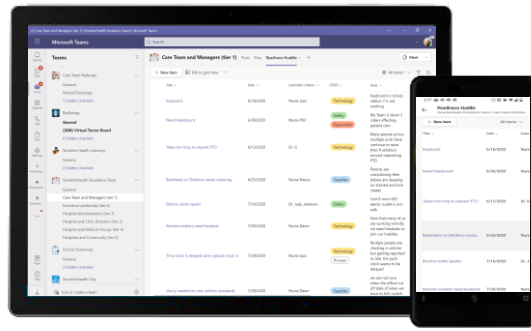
Microsoft Teams

Teams

Care Team and Managers (tier 1)   Posts   Files   Readiness Huddle

New item   Edit in grid view

Title   Date   Submitter's Name   STATUS

Keyboard   6/18/2020   Nurse Jack   Technology

Need Headcount   6/18/2020   Nurse Phil   Safety   Equipment

Takes too long to request PTO   6/18/2020   Dr. G

Bedsheets in Childrens needs replacing   6/18/2020   Nurse Nancy   Supplies

Electric outlet sparks   7/18/2020   Dr. Jody Jackson   Safety

Remote workers need headsets   7/18/2020   Nurse Dean

Time clock is delayed when people clock in   7/18/2020   Nurse Jack   Technology   Process

Care Team Radiology
General
Patient Discharge
Radiology
General
(ER) Virtual Tumor Board
Smoothed Health Learning
General
Smoothed Health Guideline Team
General
Care Team and Managers (tier 1)
Smoothed Leadership (tier 3)
Hospital Administrators (tier 2)
Hospital and Clinic Directors (tier 2)
Hospital and Medical Groups (tier 2)
Hospital and Community (tier 2)
Clinical Outcomes
General
Smoothed Health Day
General

Join or create a team

Readiness Huddle

New Item   All Items

Keyboard   6/18/2020
Need Headcount   6/18/2020
Takes too long to request PTO   6/18/2020
Bedsheets in Children's needs replacing   6/18/2020
Electric outlet sparks   7/18/2020
Remote workers need headsets   7/18/2020